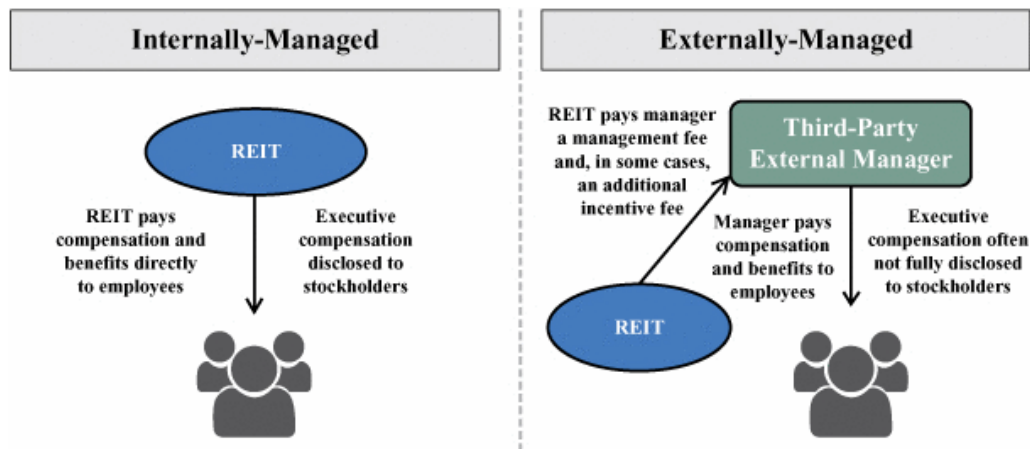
Internally-Managed

REIT

REIT pays compensation and benefits directly to employees

Executive compensation disclosed to stockholders

Externally-Managed

REIT pays manager a management fee and, in some cases, an additional incentive fee

Third-Party External Manager

Manager pays compensation and benefits to employees

Executive compensation often not fully disclosed to stockholders

REIT